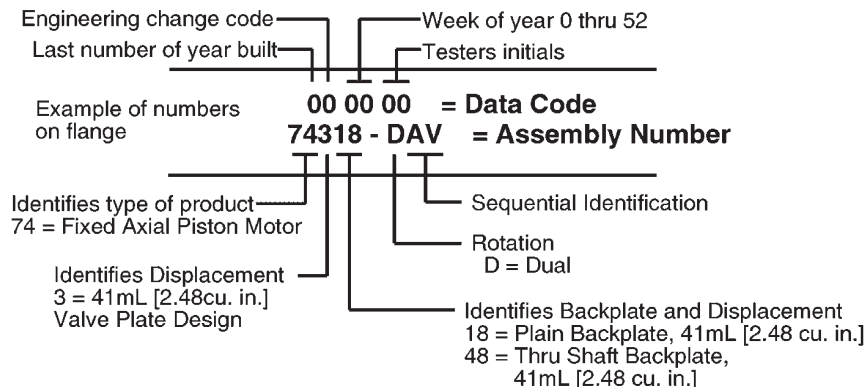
Engineering change code
Week of year 0 thru 52
Last number of year built
Testers initials

Example of numbers on flange
00 00 00 = Data Code
74318 - DAV = Assembly Number

Identifies type of product
74 = Fixed Axial Piston Motor

Sequential Identification

Rotation
D = Dual

Identifies Displacement
3 = 41mL [2.48cu. in.]
Valve Plate Design

Identifies Backplate and Displacement
18 = Plain Backplate, 41mL [2.48 cu. in.]
48 = Thru Shaft Backplate, 41mL [2.48 cu. in.]